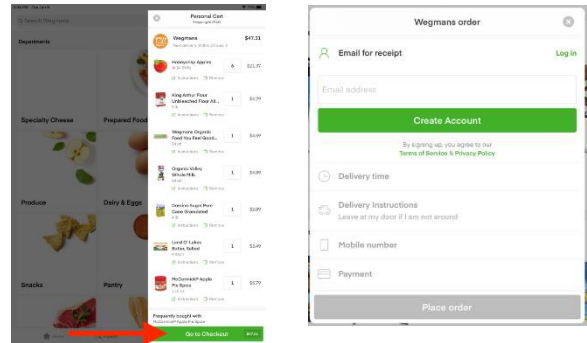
Search Wegmans

Departments

Specialty Cheese

Prepared Food

Produce

Dairy & Eggs

Snacks

Pantry

Personal Cart

Wegmans

$47.21

Honeycrisp Apples

4

$11.97

King Arthur Flour Unbleached Flour All...

1

$4.79

Wegmans Organic Food You Feel Good...

1

$4.99

Organic Valley Whole Milk

1

$4.89

Domino Sugar Pure Cane Granulated

1

$3.89

Land O Lakes Butter Salted

1

$3.49

McCormick Apple Pie Spice

1

$5.79

Frequently bought with

Go to Checkout

Wegmans order

Email for receipt

Log in

Email address

Create Account

By signing up, you agree to our Terms of Service & Privacy Policy

Delivery time

Delivery instructions

Leave at my door if I am not around

Mobile number

Payment

Place order